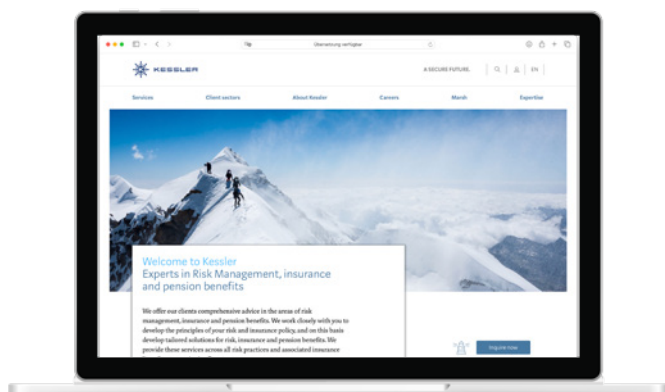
Übersetzung verfügbar

KESSLER

A SECURE FUTURE. | EN

Services Client sectors About Kessler Careers Marsh Expertise

Welcome to Kessler
Experts in Risk Management, insurance and pension benefits

We offer our clients comprehensive advice in the areas of risk management, insurance and pension benefits. We work closely with you to develop the principles of your risk and insurance policy, and on this basis develop tailored solutions for risk, insurance and pension benefits. We provide these services across all risk practices and associated insurance

Inquire now